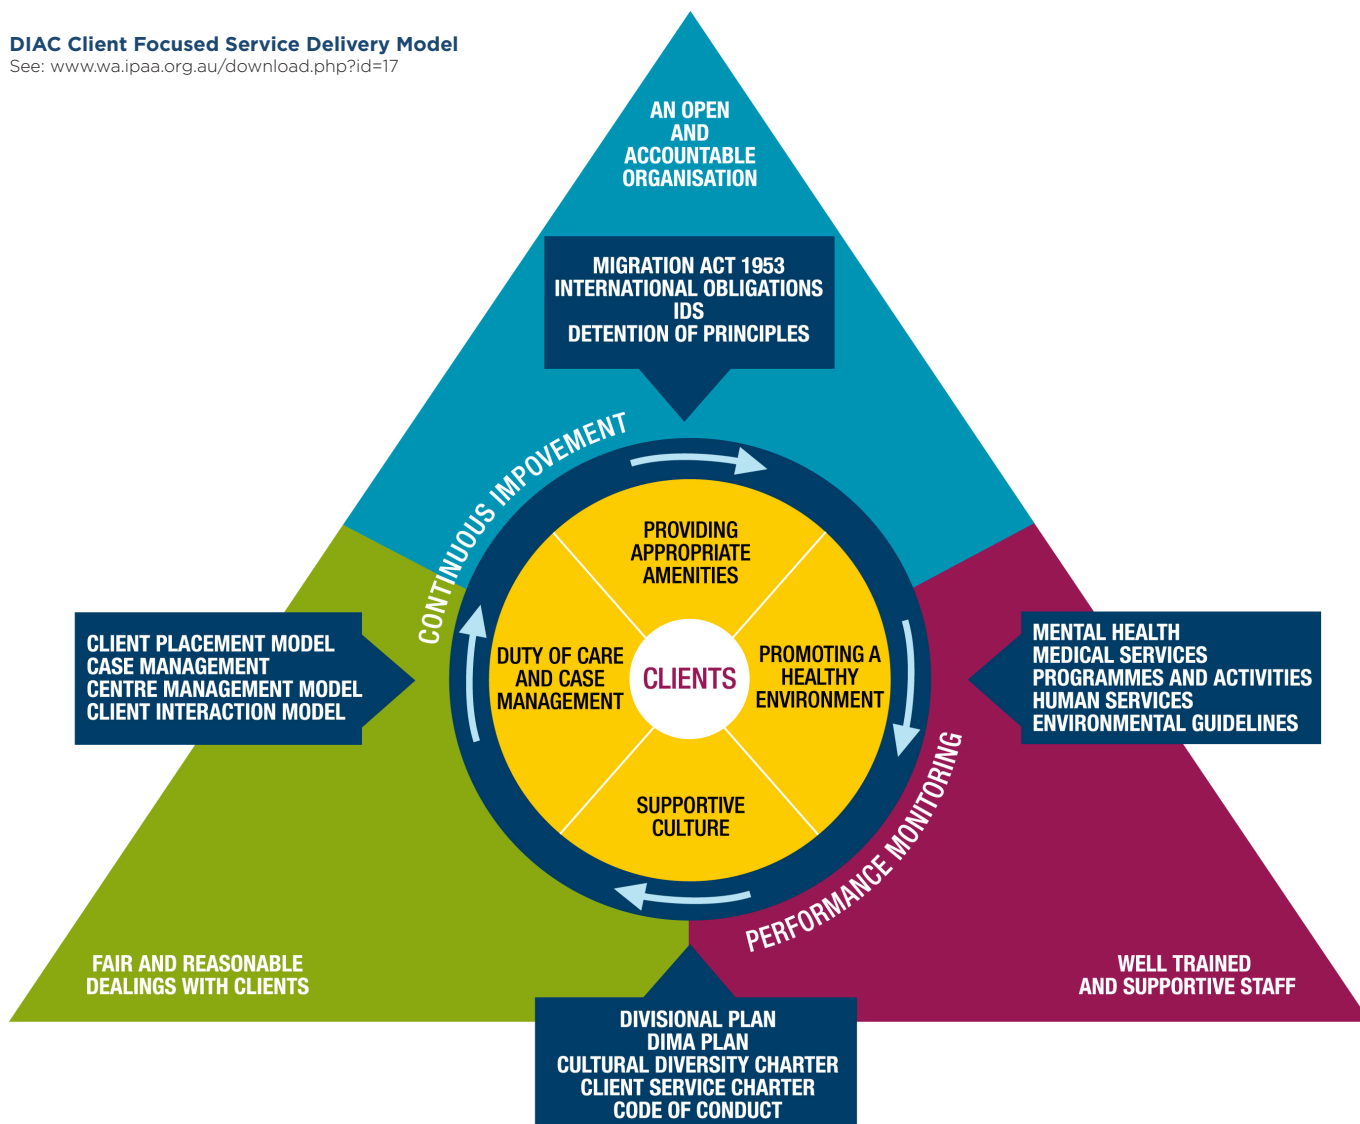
DIAC Client Focused Service Delivery Model
See: www.wa.ipaa.org.au/download.php?id=17

AN OPEN AND ACCOUNTABLE ORGANISATION

MIGRATION ACT 1953
INTERNATIONAL OBLIGATIONS
IDS
DETENTION OF PRINCIPLES

CONTINUOUS IMPOVEMENT

PROVIDING APPROPRIATE AMENITIES

DUTY OF CARE AND CASE MANAGEMENT

CLIENTS

PROMOTING A HEALTHY ENVIRONMENT

SUPPORTIVE CULTURE

CLIENT PLACEMENT MODEL
CASE MANAGEMENT
CENTRE MANAGEMENT MODEL
CLIENT INTERACTION MODEL

MENTAL HEALTH
MEDICAL SERVICES
PROGRAMMES AND ACTIVITIES
HUMAN SERVICES
ENVIRONMENTAL GUIDELINES

PERFORMANCE MONITORING

FAIR AND REASONABLE DEALINGS WITH CLIENTS

WELL TRAINED AND SUPPORTIVE STAFF

DIVISIONAL PLAN
DIMA PLAN
CULTURAL DIVERSITY CHARTER
CLIENT SERVICE CHARTER
CODE OF CONDUCT